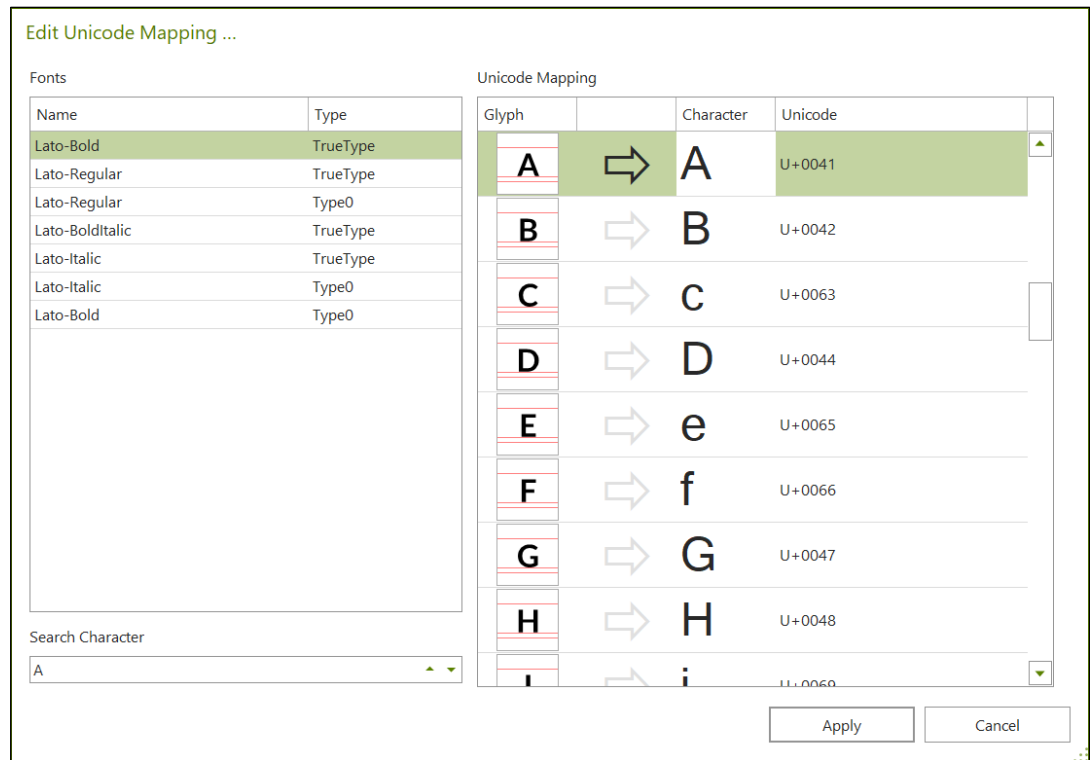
Edit Unicode Mapping ...

Fonts

| Name | Type |
|---|---|
| Lato-Bold | TrueType |
| Lato-Regular | TrueType |
| Lato-Regular | Type0 |
| Lato-BoldItalic | TrueType |
| Lato-Italic | TrueType |
| Lato-Italic | Type0 |
| Lato-Bold | Type0 |

Search Character

A

Unicode Mapping

| Glyph | | Character | Unicode |
|---|---|---|---|
| A | | A | U+0041 |
| B | | B | U+0042 |
| C | | c | U+0063 |
| D | | D | U+0044 |
| E | | e | U+0065 |
| F | | f | U+0066 |
| G | | G | U+0047 |
| H | | H | U+0048 |
| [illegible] | | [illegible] | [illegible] |

Apply

Cancel